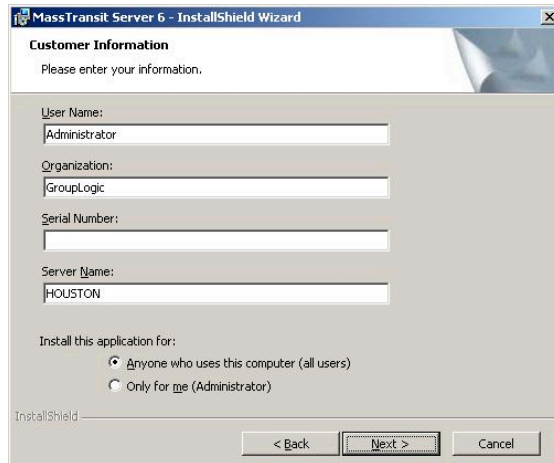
MassTransit Server 6 - InstallShield Wizard

Customer Information

Please enter your information.

User Name:

Administrator

Organization:

GroupLogic

Serial Number:

Server Name:

HOUSTON

Install this application for:

Anyone who uses this computer (all users)

Only for me (Administrator)

InstallShield

< Back

Next >

Cancel